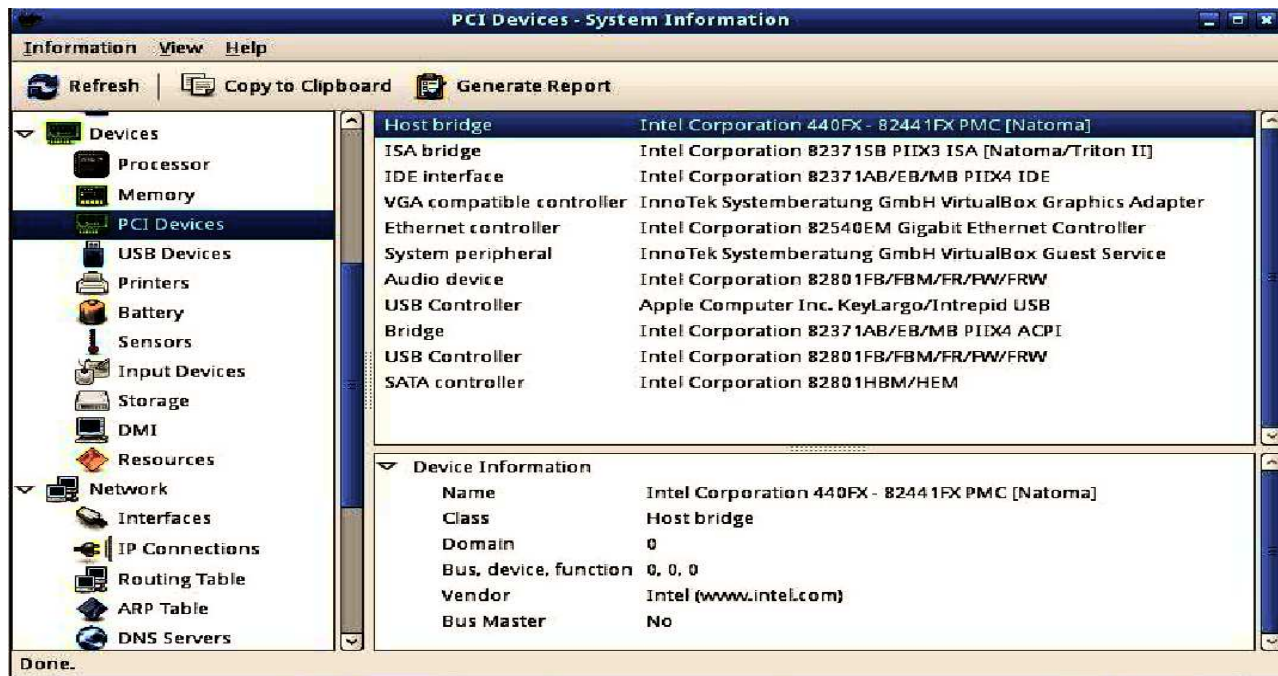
PCI Devices - System Information

Information View Help

Refresh | Copy to Clipboard Generate Report

Devices
Processor
Memory
PCI Devices
USB Devices
Printers
Battery
Sensors
Input Devices
Storage
DMI
Resources
Network
Interfaces
IP Connections
Routing Table
ARP Table
DNS Servers

| | |
|---|---|
| Host bridge | Intel Corporation 440FX - 82441FX PMC [Natoma] |
| ISA bridge | Intel Corporation 82371SB PIIX3 ISA [Natoma/Triton II] |
| IDE interface | Intel Corporation 82371AB/EB/MB PIIX4 IDE |
| VGA compatible controller | InnoTek Systemberatung GmbH VirtualBox Graphics Adapter |
| Ethernet controller | Intel Corporation 82540EM Gigabit Ethernet Controller |
| System peripheral | InnoTek Systemberatung GmbH VirtualBox Guest Service |
| Audio device | Intel Corporation 82801FB/FBM/FR/FW/FRW |
| USB Controller | Apple Computer Inc. KeyLargo/Intrepid USB |
| Bridge | Intel Corporation 82371AB/EB/MB PIIX4 ACPI |
| USB Controller | Intel Corporation 82801FB/FBM/FR/FW/FRW |
| SATA controller | Intel Corporation 82801HBM/HEM |

Device Information

| | |
|---|---|
| Name | Intel Corporation 440FX - 82441FX PMC [Natoma] |
| Class | Host bridge |
| Domain | 0 |
| Bus, device, function | 0, 0, 0 |
| Vendor | Intel (www.intel.com) |
| Bus Master | No |

Done.